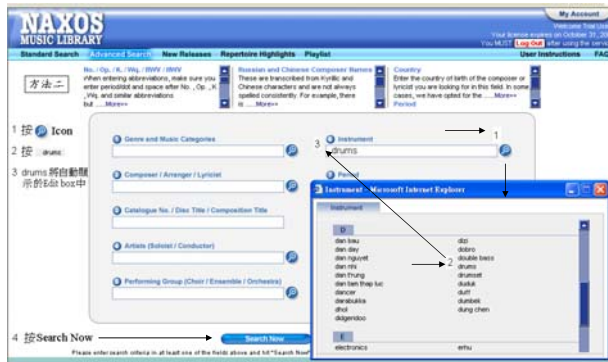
NAXOS
MUSIC LIBRARY

My Account
Welcome Your Lib
Your license expires on October 31, 20
You MUST Log Out after using the servi

Standard Search | Advanced Search | New Releases | Repertoire Highlights | Playlist | User Instructions | FAQ

方法二

No., Op., K., Wq. / RWV / BWV
When entering abbreviations, make sure you enter period/dot and space after No. , Op. , K. , Wq. and similar abbreviations but ..... More»

Russian and Chinese Composer Names
These are transcribed from Kyrillic and Chinese characters and are not always spelled consistently. For example, there is ..... More»

Country
Enter the country of birth of the composer or lyricist you are looking for in this field. In some cases, we have opted for the ..... More»
Period

1 按 Icon
2 按 drums
3 drums 將自動顯示於Edit box中

Genre and Music Categories
Composer / Arranger / Lyricist
Catalogue No. / Disc Title / Composition Title
Artists (Soloist / Conductor)
Performing Group (Choir / Ensemble / Orchestra)

3
Instrument
drums
Period

1

Instrument - Microsoft Internet Explorer
Instrument

D
dan bau
dan day
dan nguyet
dan nhi
dan trung
dan ben thap luc
dancer
darabukka
dhol
didgeridoo

dizi
dobro
double bass
drums
drumset
duduk
duff
dumbek
dung chen

2

E
electronics
erhu

4 按Search Now
Search Now
Please enter search criteria in at least one of the fields above and hit "Search Now"